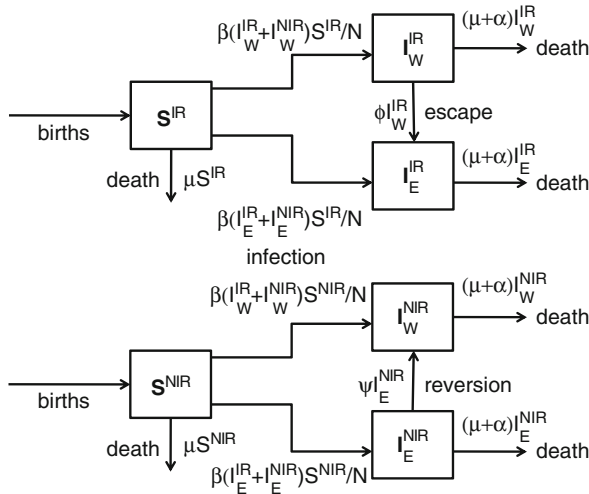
$\beta(I_W^{IR}+I_W^{NIR})S^{IR}/N$

$I_W^{IR}$

$(\mu+\alpha)I_W^{IR}$

death

births

$S^{IR}$

$\phi I_W^{IR}$ escape

$I_E^{IR}$

$(\mu+\alpha)I_E^{IR}$

death

death $\mu S^{IR}$

$\beta(I_E^{IR}+I_E^{NIR})S^{IR}/N$

infection

$\beta(I_W^{IR}+I_W^{NIR})S^{NIR}/N$

$I_W^{NIR}$

$(\mu+\alpha)I_W^{NIR}$

death

births

$S^{NIR}$

$\psi I_E^{NIR}$ reversion

death $\mu S^{NIR}$

$I_E^{NIR}$

$(\mu+\alpha)I_E^{NIR}$

death

$\beta(I_E^{IR}+I_E^{NIR})S^{NIR}/N$